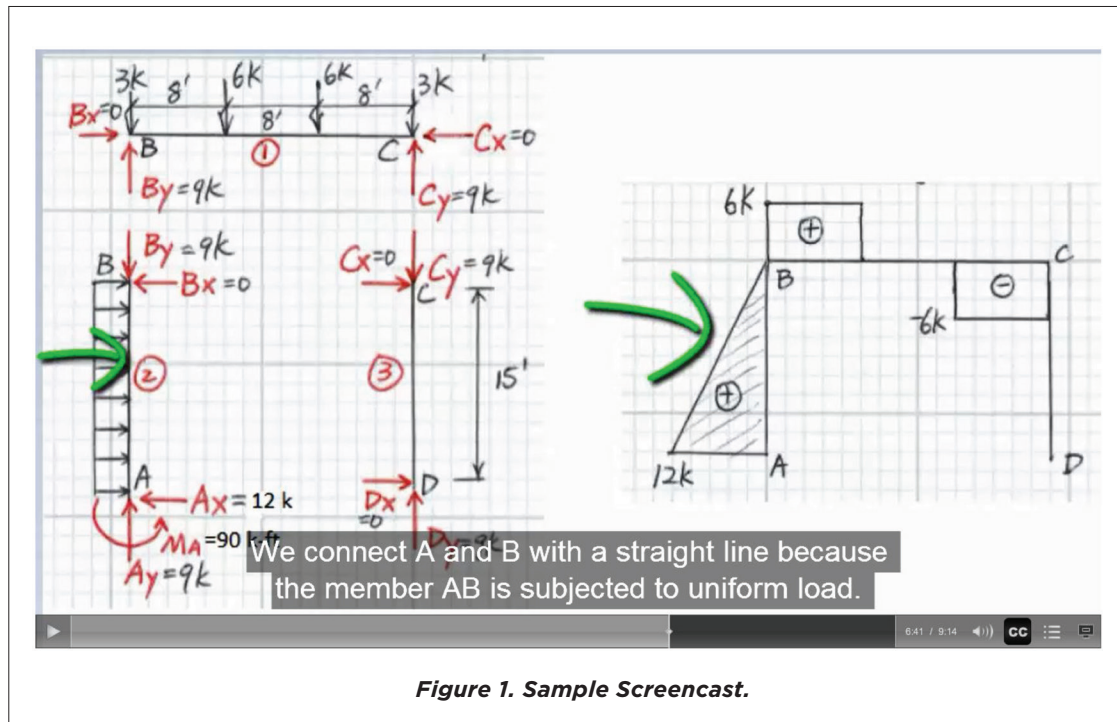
3k 8' 6k 6k 8' 3k
Bx=0 8'
B ① C
Cx=0
By=9k Cy=9k

By=9k
B
Bx=0
②
A
Ax=12 k
MA =90 k-ft
Ay=9k

Cx=0 Cy=9k
C
③
15'
Dx =0 D
Dy=9k

6k
⊕
B
C
⊖
-6k
⊕
12k A
D

We connect A and B with a straight line because the member AB is subjected to uniform load.

6:41 / 9:14 CC

Figure 1. Sample Screencast.